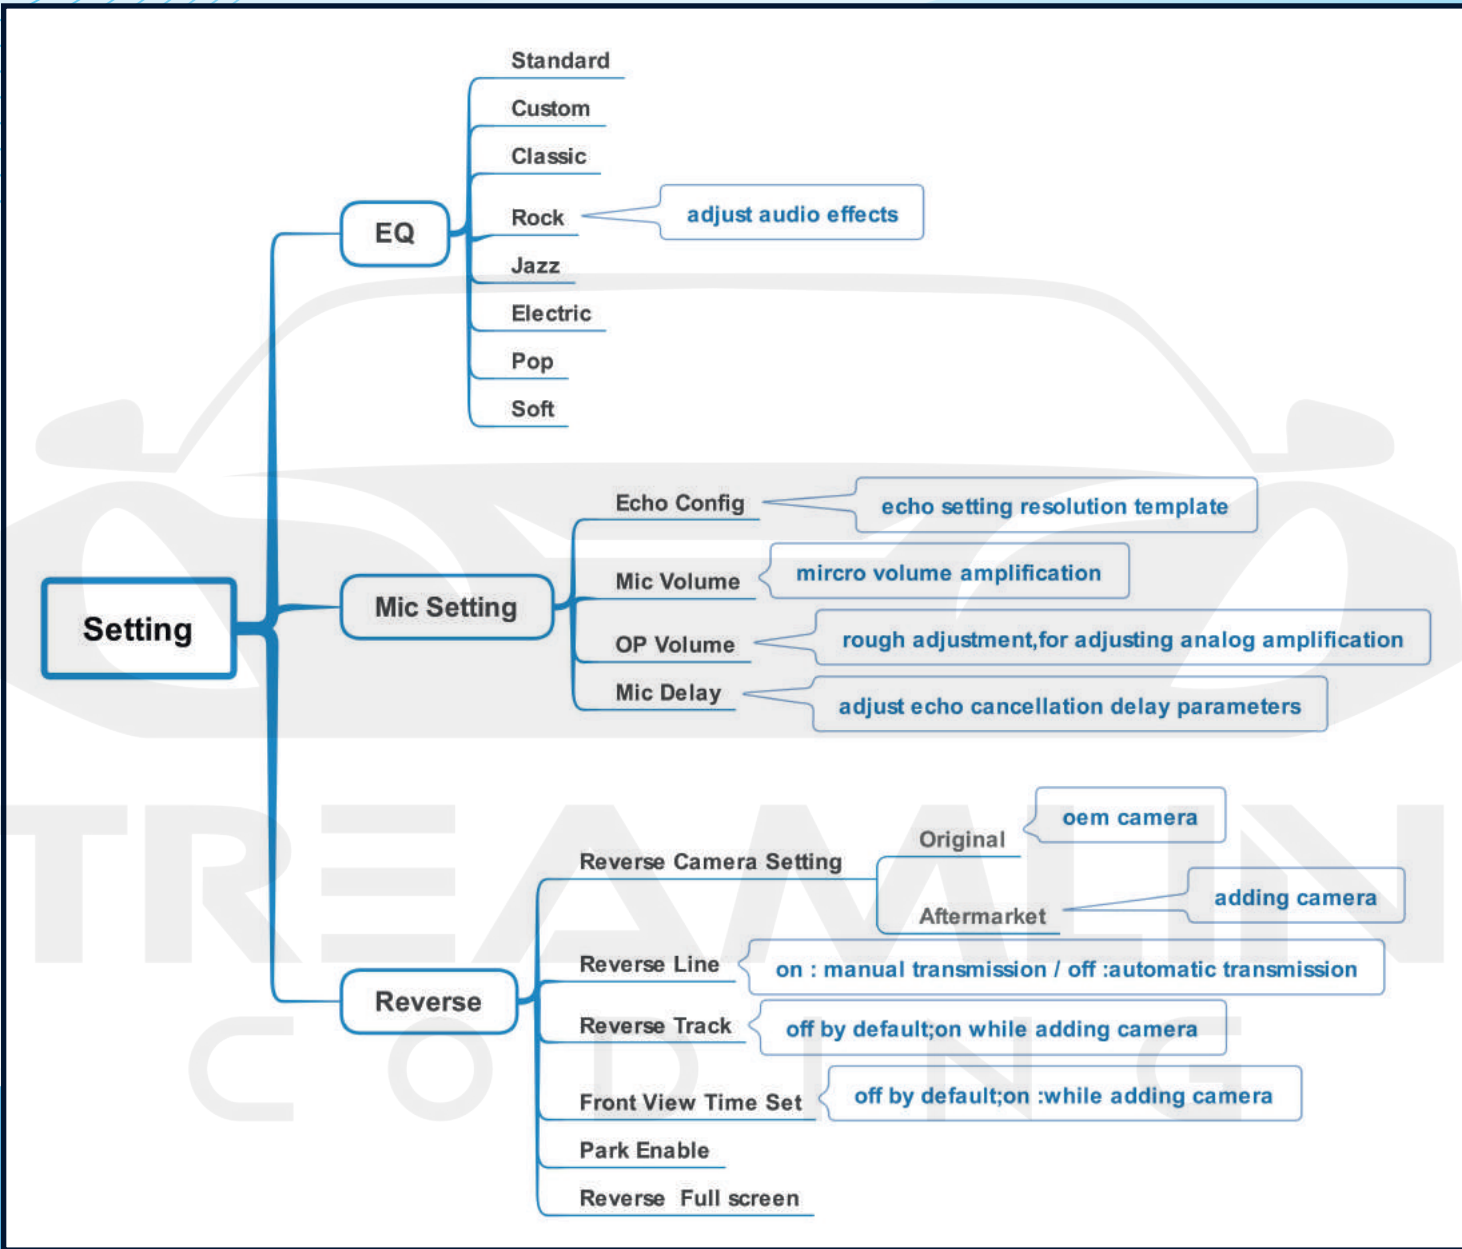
Setting

EQ

Standard

Custom

Classic

Rock

adjust audio effects

Jazz

Electric

Pop

Soft

Mic Setting

Echo Config

echo setting resolution template

Mic Volume

mircro volume amplification

OP Volume

rough adjustment,for adjusting analog amplification

Mic Delay

adjust echo cancellation delay parameters

Reverse

Reverse Camera Setting

Original

oem camera

Aftermarket

adding camera

Reverse Line

on : manual transmission / off :automatic transmission

Reverse Track

off by default;on while adding camera

Front View Time Set

off by default;on :while adding camera

Park Enable

Reverse Full screen

TREAMLIN

CODING